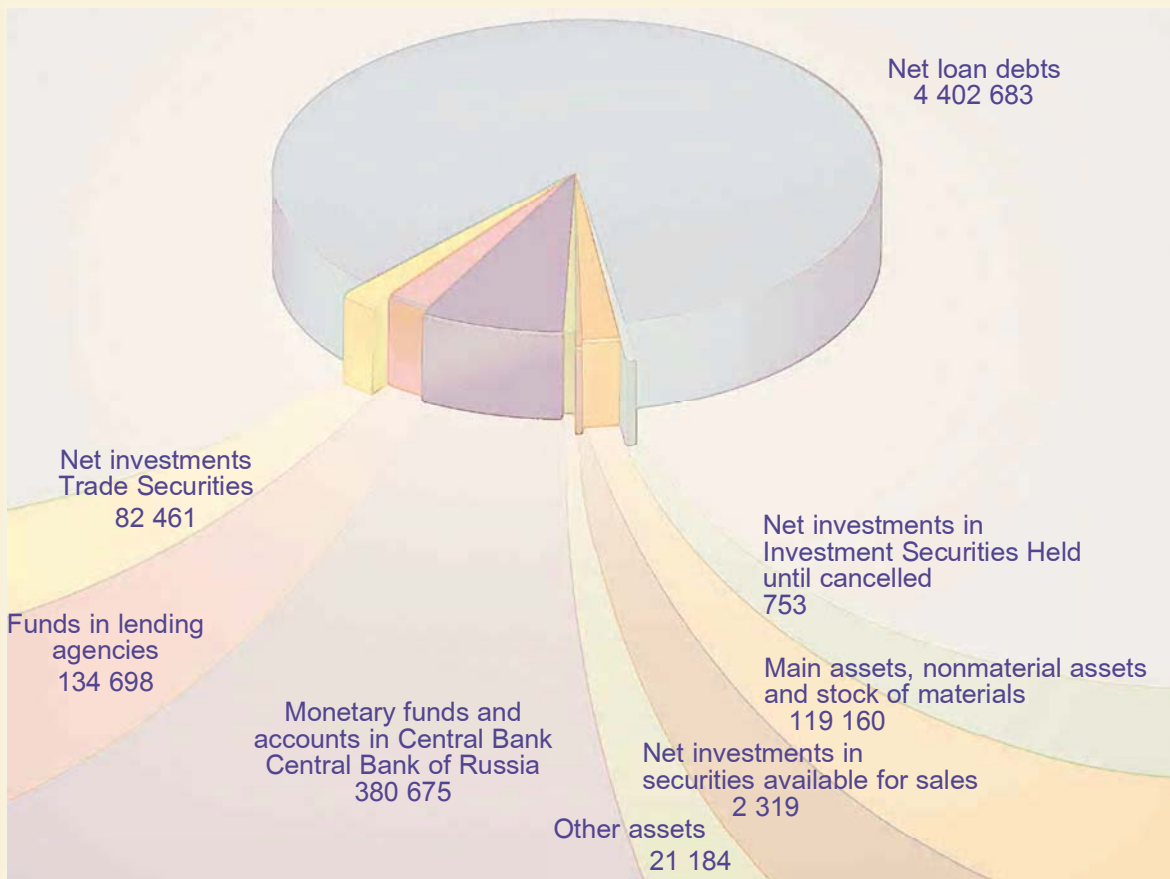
Net loan debts
4 402 683

Net investments
Trade Securities
82 461

Net investments in
Investment Securities Held
until cancelled
753

Funds in lending
agencies
134 698

Main assets, nonmaterial assets
and stock of materials
119 160

Monetary funds and
accounts in Central Bank
Central Bank of Russia
380 675

Net investments in
securities available for sales
2 319

Other assets
21 184